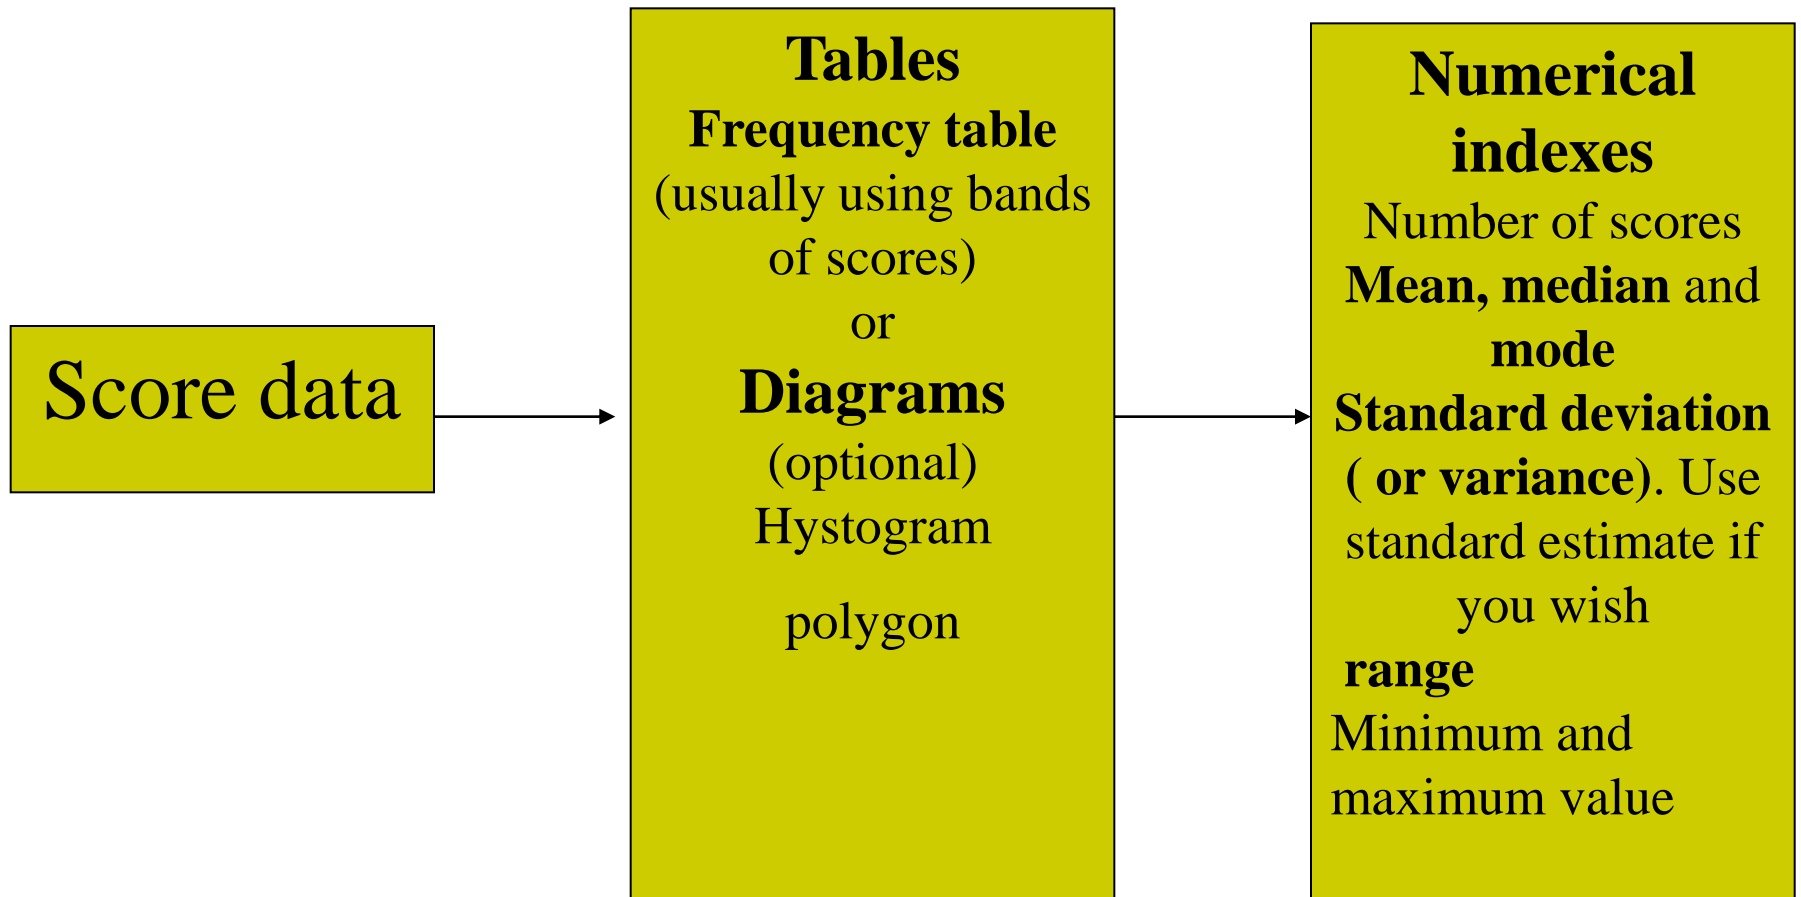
Score data

Tables
Frequency table
(usually using bands of scores)
or
Diagrams
(optional)
Hystogram

polygon

Numerical indexes
Number of scores
Mean, median and mode
Standard deviation ( or variance). Use standard estimate if you wish
range
Minimum and maximum value